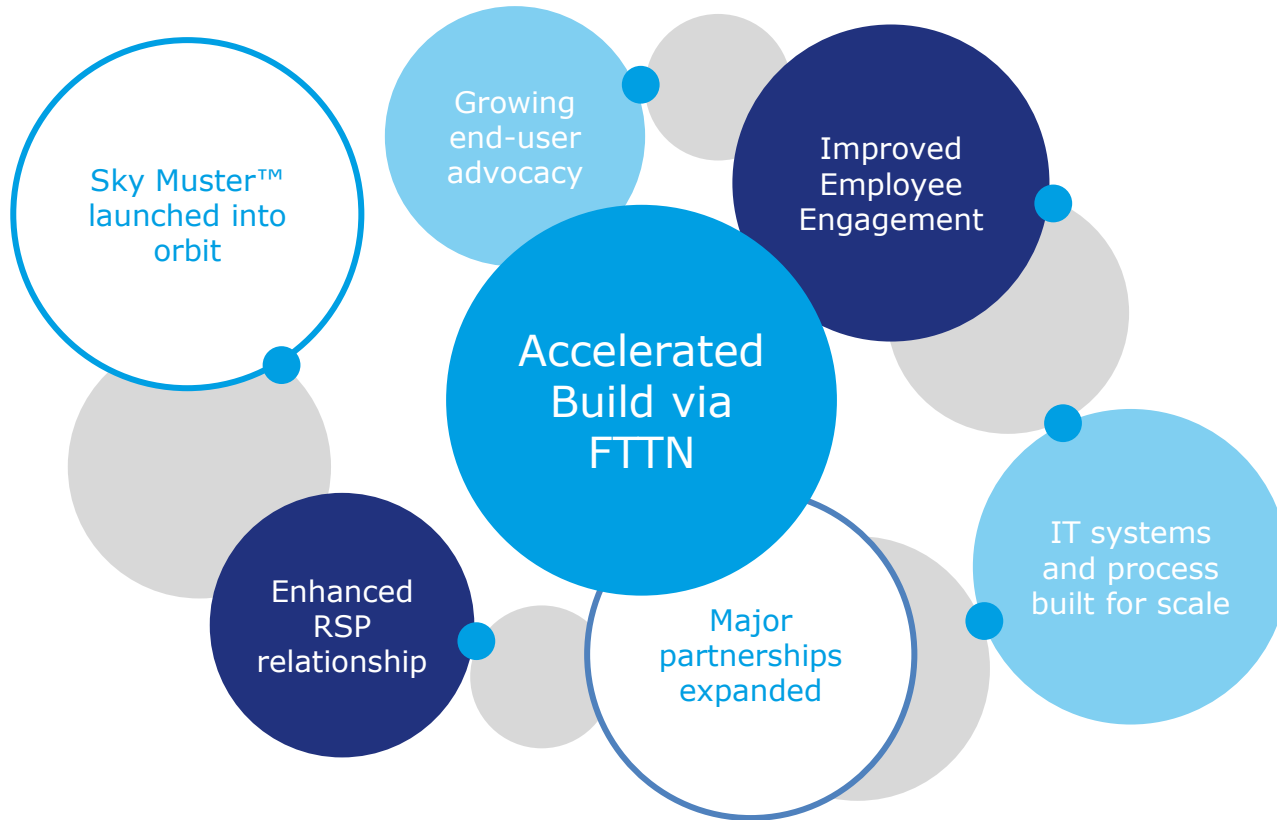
Sky Muster™ launched into orbit

Growing end-user advocacy

Improved Employee Engagement

Accelerated Build via FTTN

IT systems and process built for scale

Enhanced RSP relationship

Major partnerships expanded